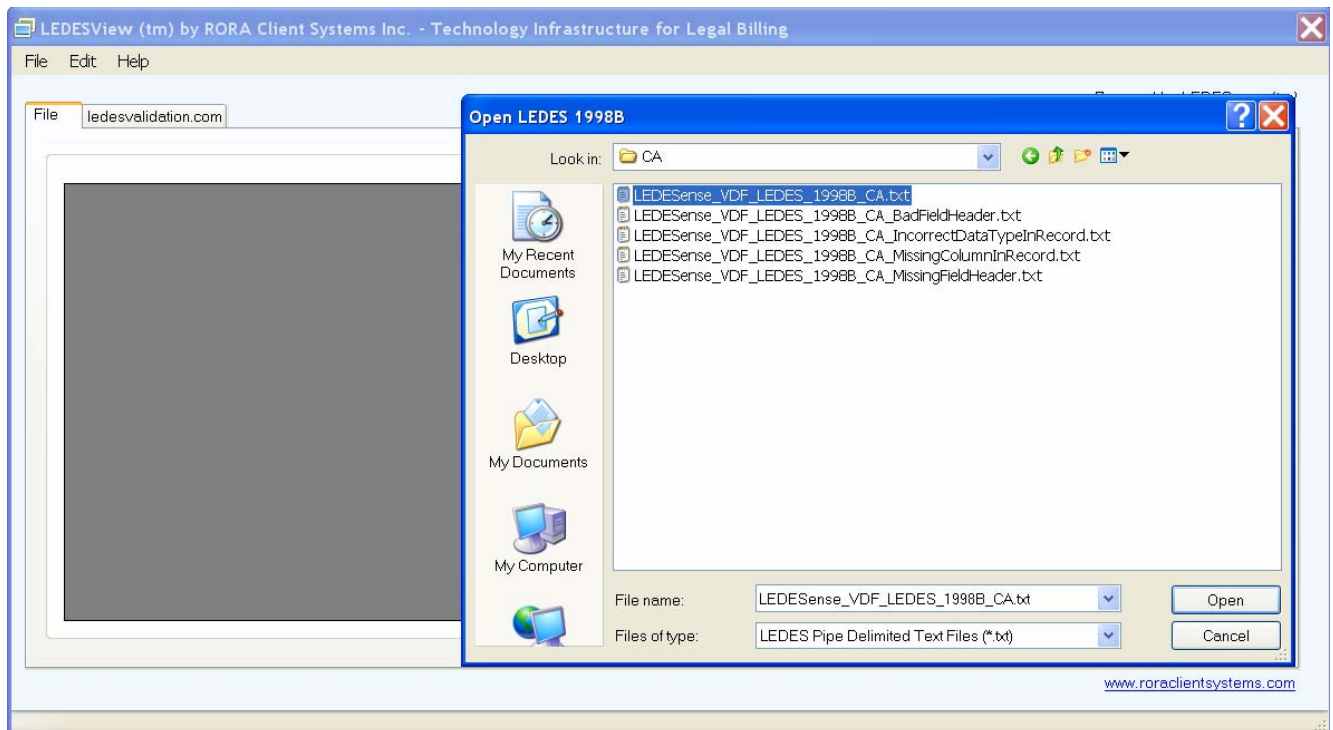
LEDESView (tm) by RORA Client Systems Inc. - Technology Infrastructure for Legal Billing

File Edit Help

File ledesvalidation.com

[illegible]

Open LEDES 1998B

Look in: CA

My Recent Documents

Desktop

My Documents

My Computer

LEDESense_VDF_LEDES_1998B_CA.txt
LEDESense_VDF_LEDES_1998B_CA_BadFieldHeader.txt
LEDESense_VDF_LEDES_1998B_CA_IncorrectDataTypeInRecord.txt
LEDESense_VDF_LEDES_1998B_CA_MissingColumnInRecord.txt
LEDESense_VDF_LEDES_1998B_CA_MissingFieldHeader.txt

File name: LEDESense_VDF_LEDES_1998B_CA.txt

Files of type: LEDES Pipe Delimited Text Files (*.txt)

Open

Cancel

www.roraclientsystems.com